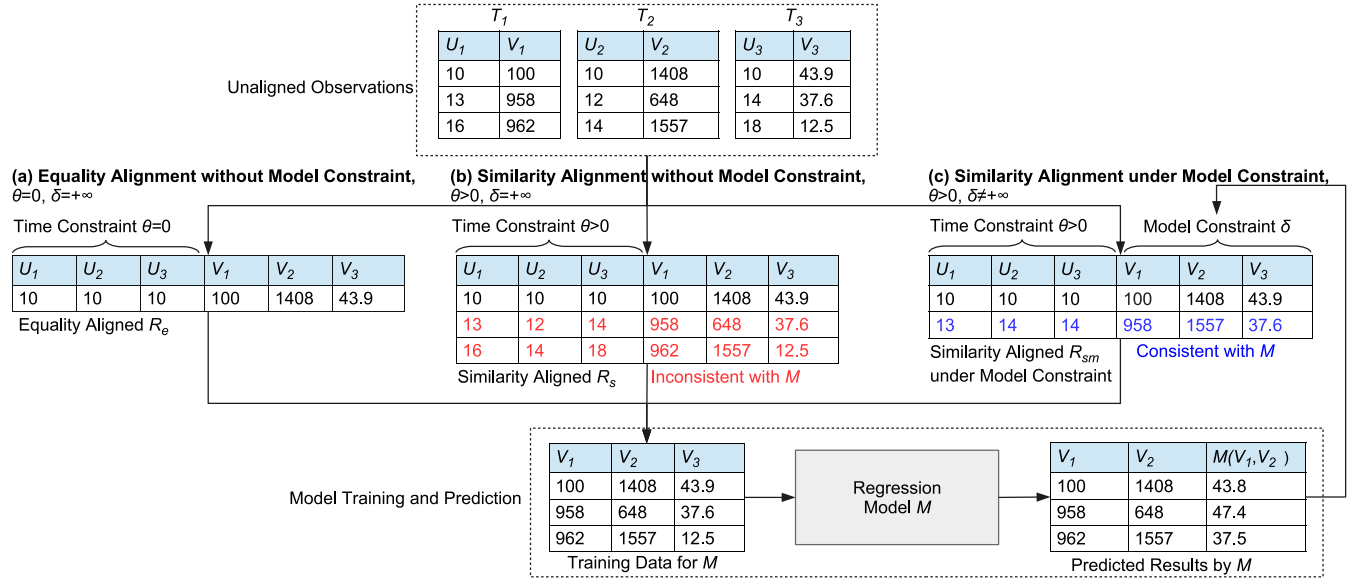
$T_1$

| $U_1$ | $V_1$ |
|---|---|
| 10 | 100 |
| 13 | 958 |
| 16 | 962 |

$T_2$

| $U_2$ | $V_2$ |
|---|---|
| 10 | 1408 |
| 12 | 648 |
| 14 | 1557 |

$T_3$

| $U_3$ | $V_3$ |
|---|---|
| 10 | 43.9 |
| 14 | 37.6 |
| 18 | 12.5 |

Unaligned Observations

**(a) Equality Alignment without Model Constraint,** $\theta$=0, $\delta$=+∞

Time Constraint $\theta$=0

| $U_1$ | $U_2$ | $U_3$ | $V_1$ | $V_2$ | $V_3$ |
|---|---|---|---|---|---|
| 10 | 10 | 10 | 100 | 1408 | 43.9 |

Equality Aligned $R_e$

**(b) Similarity Alignment without Model Constraint,** $\theta$>0, $\delta$=+∞

Time Constraint $\theta$>0

| $U_1$ | $U_2$ | $U_3$ | $V_1$ | $V_2$ | $V_3$ |
|---|---|---|---|---|---|
| 10 | 10 | 10 | 100 | 1408 | 43.9 |
| 13 | 12 | 14 | 958 | 648 | 37.6 |
| 16 | 14 | 18 | 962 | 1557 | 12.5 |

Similarity Aligned $R_s$ Inconsistent with $M$

**(c) Similarity Alignment under Model Constraint,** $\theta$>0, $\delta$≠+∞

Time Constraint $\theta$>0 Model Constraint $\delta$

| $U_1$ | $U_2$ | $U_3$ | $V_1$ | $V_2$ | $V_3$ |
|---|---|---|---|---|---|
| 10 | 10 | 10 | 100 | 1408 | 43.9 |
| 13 | 14 | 14 | 958 | 1557 | 37.6 |

Similarity Aligned $R_{sm}$ under Model Constraint Consistent with $M$

Model Training and Prediction

| $V_1$ | $V_2$ | $V_3$ |
|---|---|---|
| 100 | 1408 | 43.9 |
| 958 | 648 | 37.6 |
| 962 | 1557 | 12.5 |

Training Data for $M$

Regression Model $M$

| $V_1$ | $V_2$ | $M(V_1,V_2)$ |
|---|---|---|
| 100 | 1408 | 43.8 |
| 958 | 648 | 47.4 |
| 962 | 1557 | 37.5 |

Predicted Results by $M$